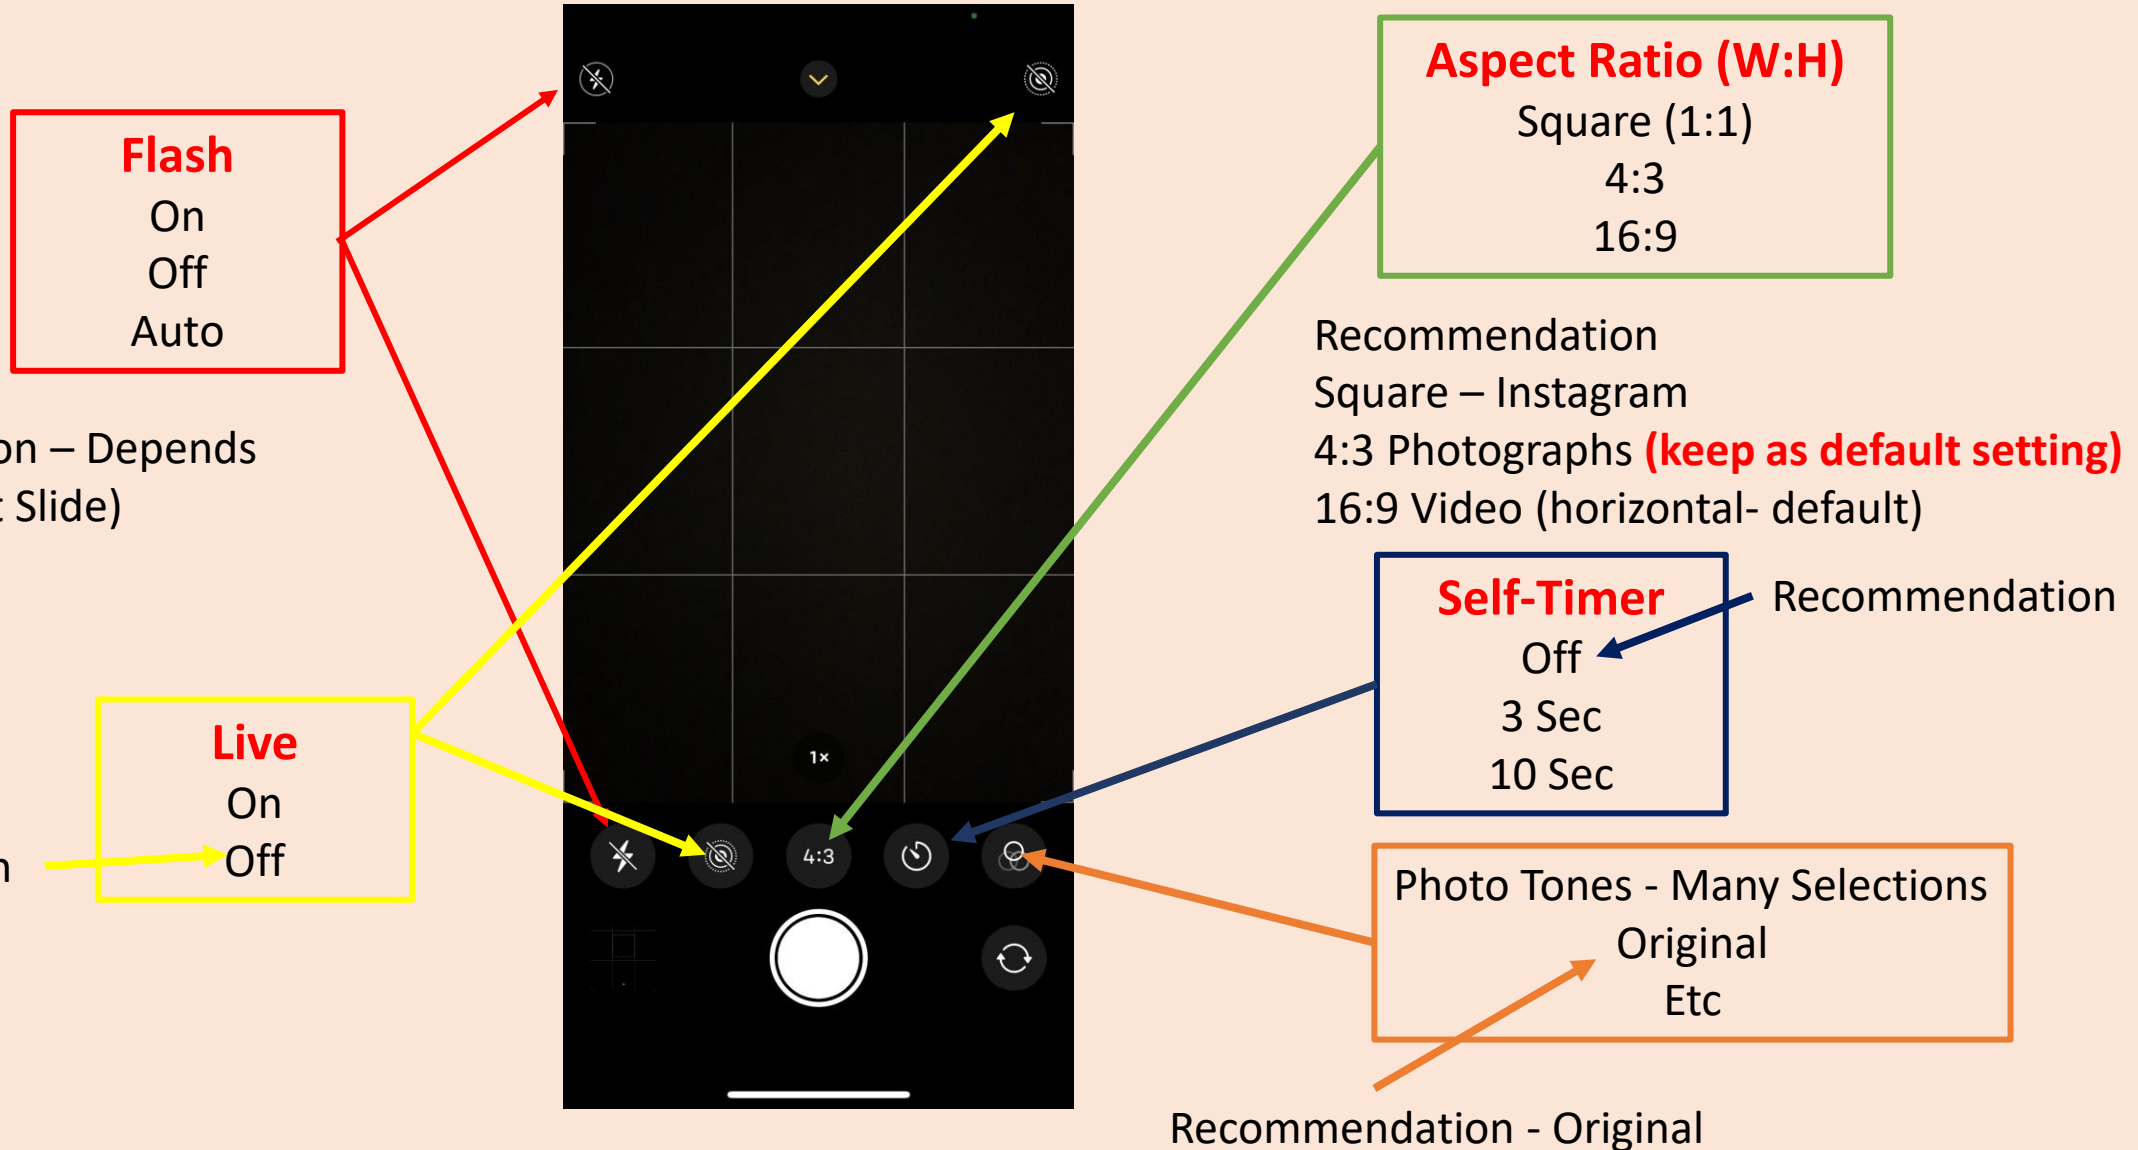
Flash
On
Off
Auto

on – Depends
: Slide)

Live
On
n
Off

Aspect Ratio (W:H)
Square (1:1)
4:3
16:9

Recommendation
Square – Instagram
4:3 Photographs (keep as default setting)
16:9 Video (horizontal- default)

Self-Timer
Off
3 Sec
10 Sec

Recommendation

1×

4:3

Photo Tones - Many Selections
Original
Etc

Recommendation - Original